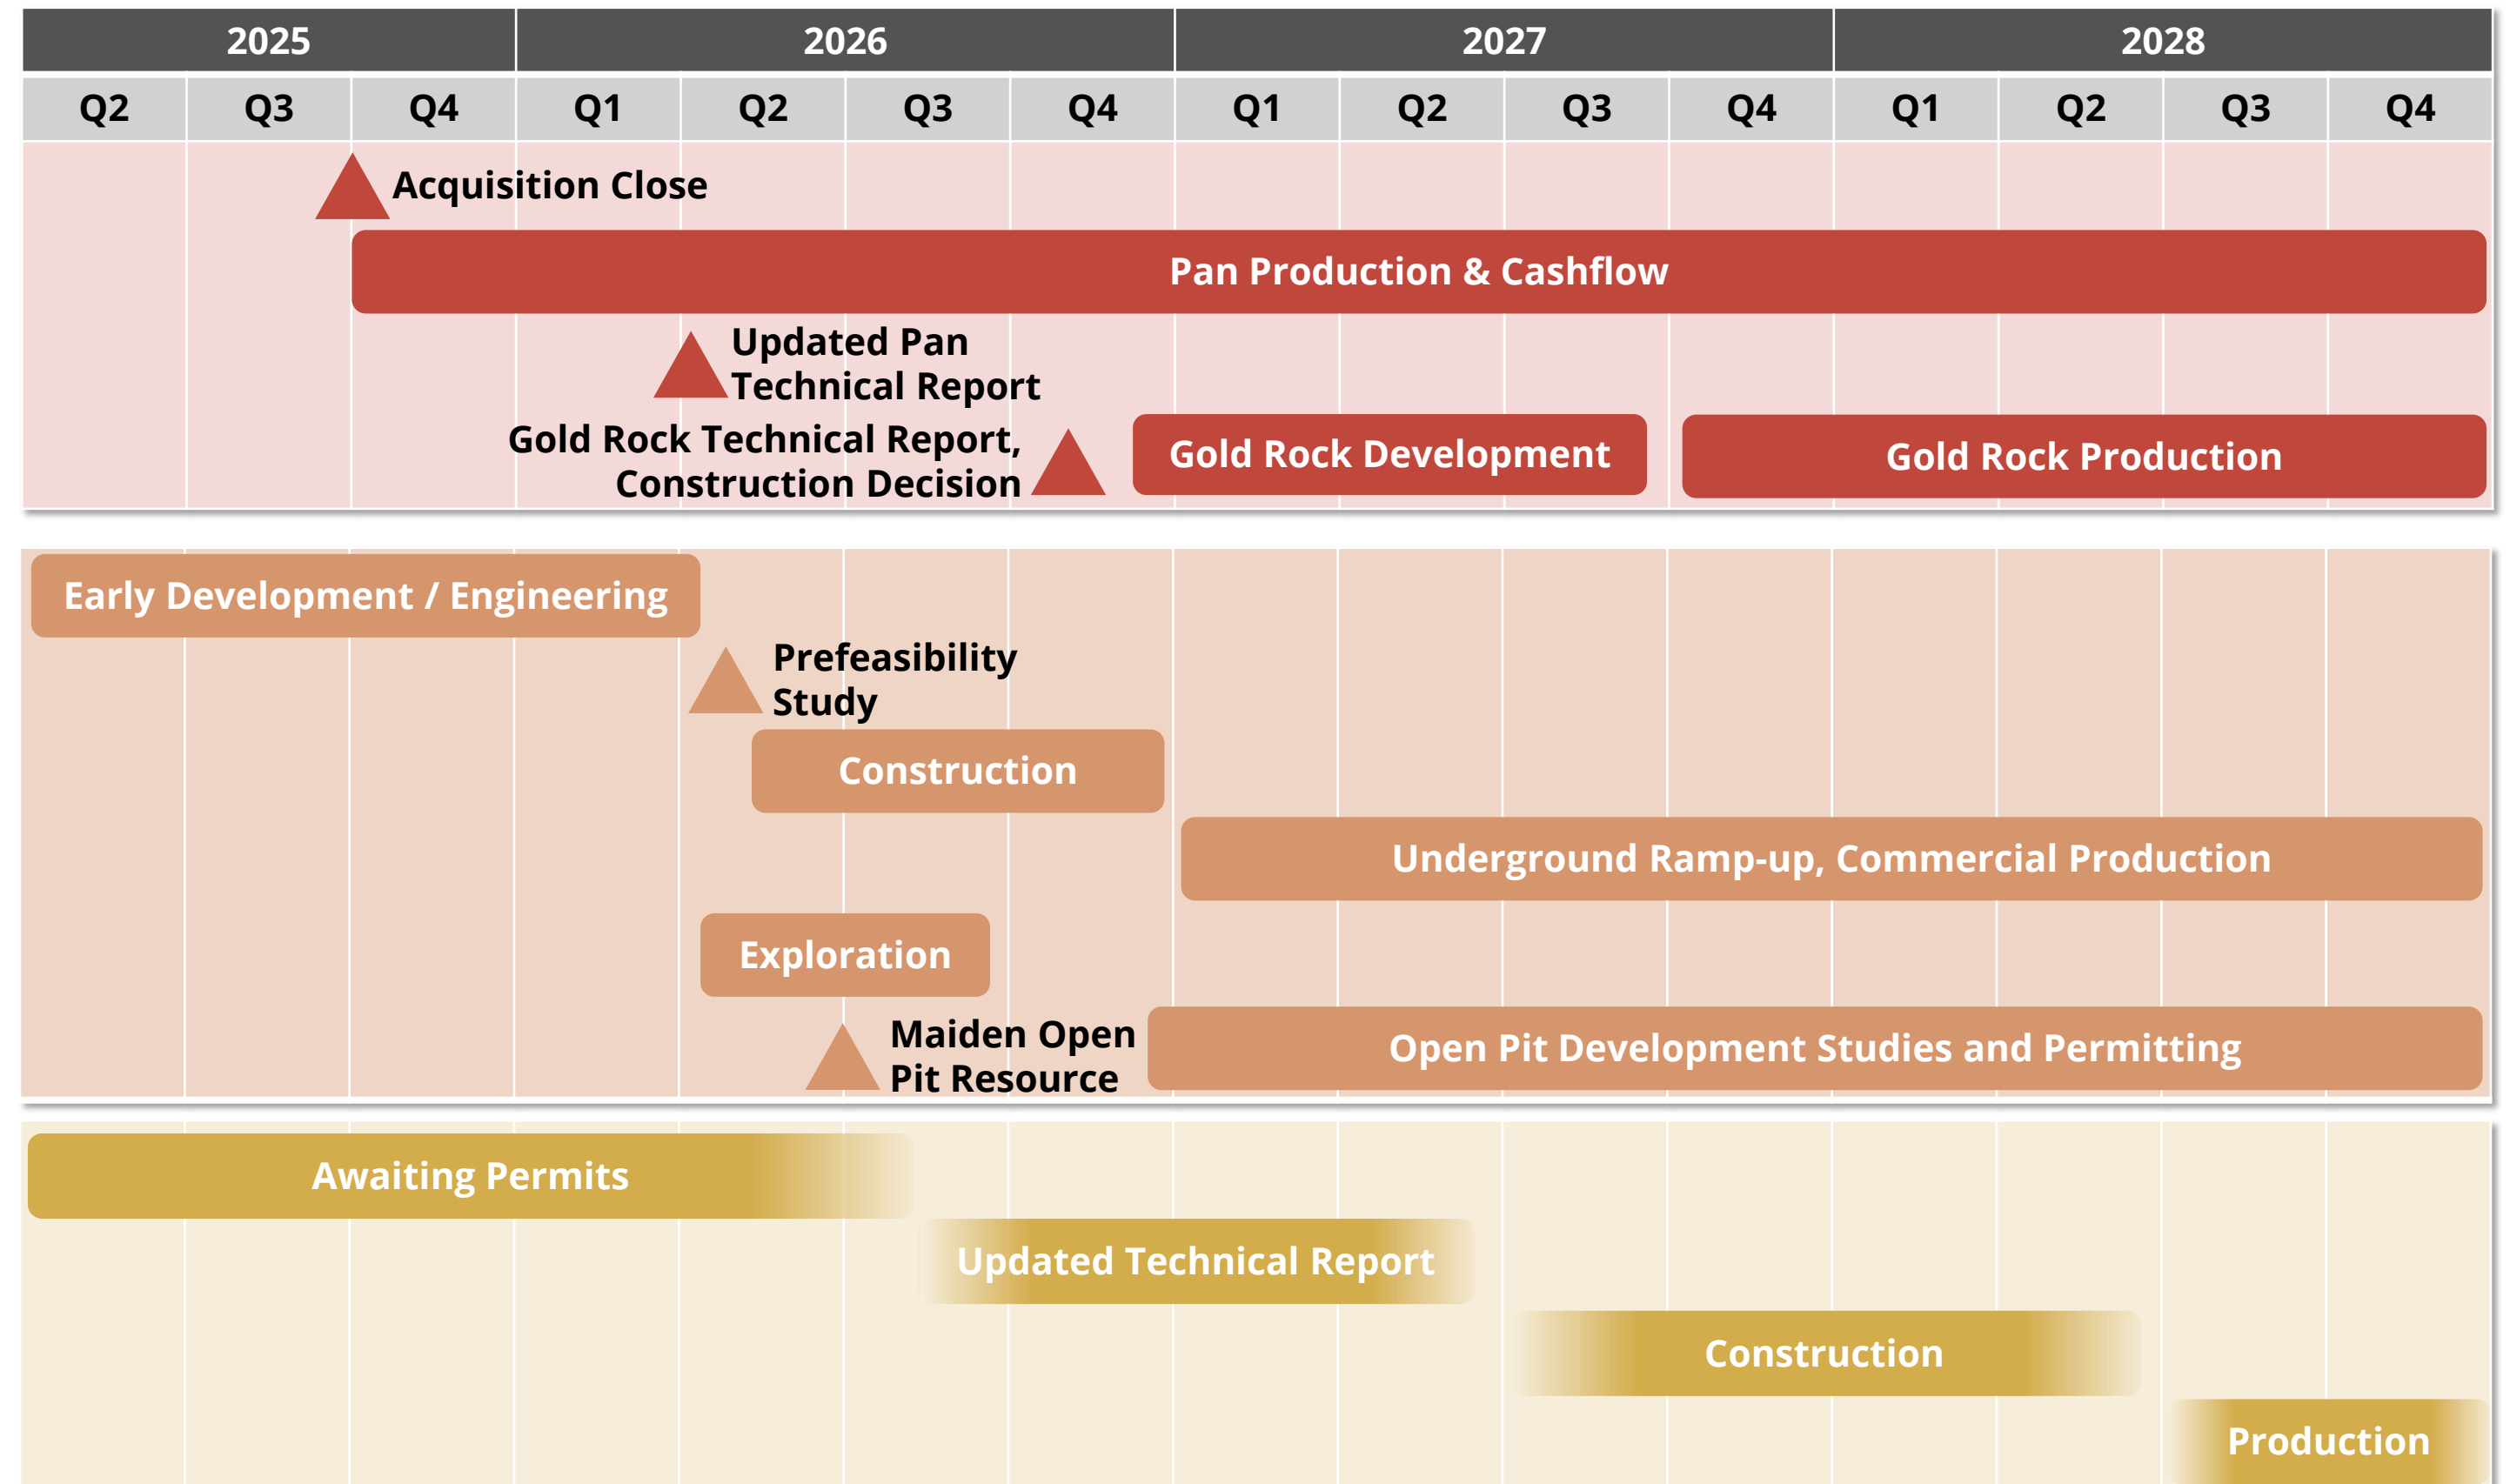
| 2025 | | | 2026 | | | | 2027 | | | | 2028 | | | |
|---|---|---|---|---|---|---|---|---|---|---|---|---|---|---|
| Q2 | Q3 | Q4 | Q1 | Q2 | Q3 | Q4 | Q1 | Q2 | Q3 | Q4 | Q1 | Q2 | Q3 | Q4 |

Acquisition Close

Pan Production & Cashflow

Updated Pan Technical Report

Gold Rock Technical Report, Construction Decision

Gold Rock Development

Gold Rock Production

Early Development / Engineering

Prefeasibility Study

Construction

Underground Ramp-up, Commercial Production

Exploration

Maiden Open Pit Resource

Open Pit Development Studies and Permitting

Awaiting Permits

Updated Technical Report

Construction

Production